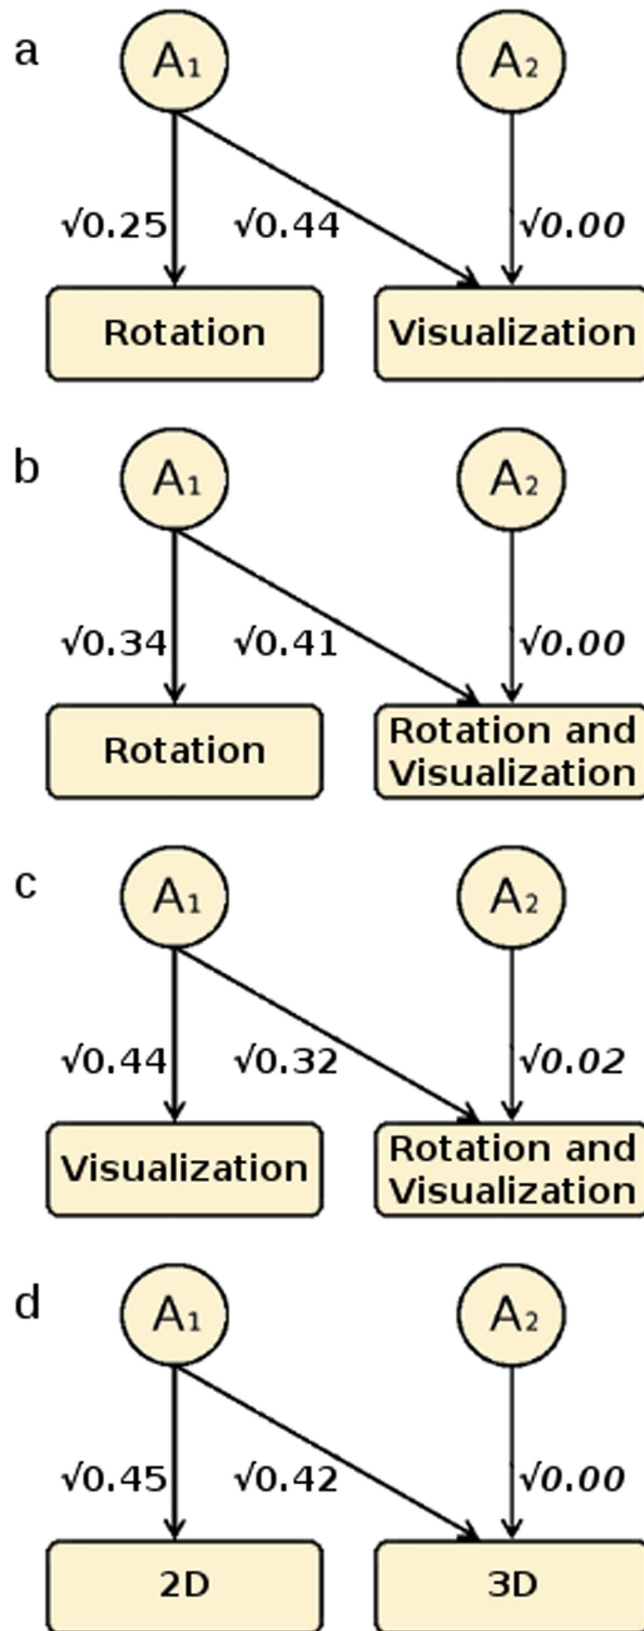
a

$A_1$

$A_2$

$\sqrt{0.25}$

$\sqrt{0.44}$

$\sqrt{0.00}$

Rotation

Visualization

b

$A_1$

$A_2$

$\sqrt{0.34}$

$\sqrt{0.41}$

$\sqrt{0.00}$

Rotation

Rotation and Visualization

c

$A_1$

$A_2$

$\sqrt{0.44}$

$\sqrt{0.32}$

$\sqrt{0.02}$

Visualization

Rotation and Visualization

d

$A_1$

$A_2$

$\sqrt{0.45}$

$\sqrt{0.42}$

$\sqrt{0.00}$

2D

3D